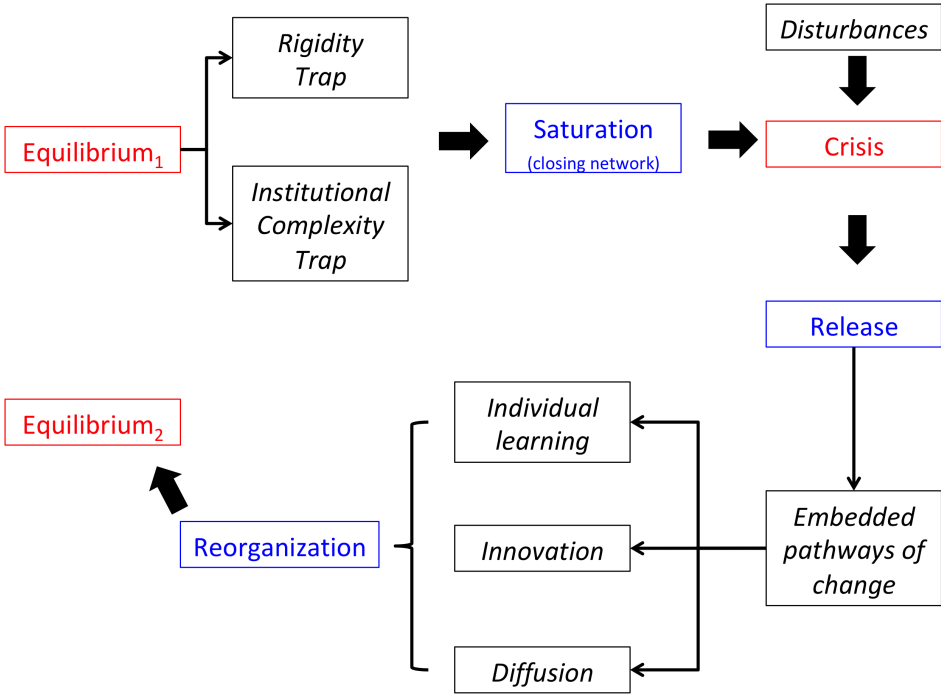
Equilibrium$_1$

Rigidity Trap

Institutional Complexity Trap

Saturation
(closing network)

Disturbances

Crisis

Release

Embedded pathways of change

Individual learning

Innovation

Diffusion

Reorganization

Equilibrium$_2$